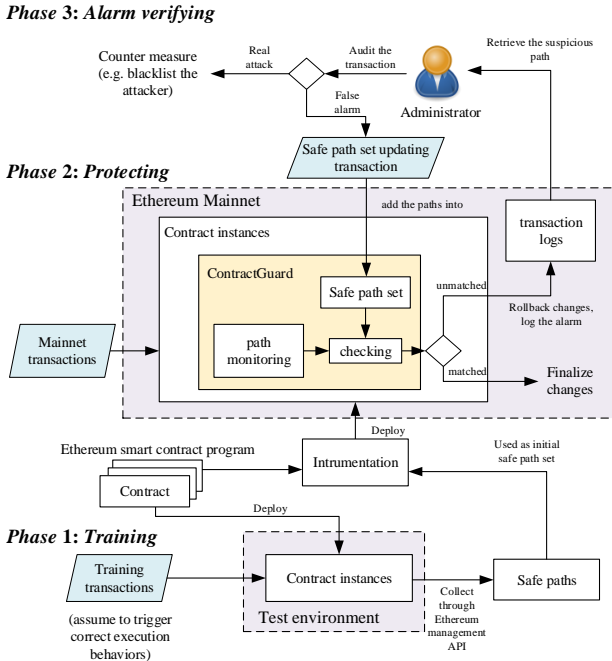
Phase 3: Alarm verifying

Counter measure (e.g. blacklist the attacker)

Real attack

Audit the transaction

Administrator

Retrieve the suspicious path

False alarm

Safe path set updating transaction

Phase 2: Protecting

Ethereum Mainnet

add the paths into

transaction logs

Contract instances

ContractGuard

Safe path set

unmatched

Rollback changes, log the alarm

Mainnet transactions

path monitoring

checking

matched

Finalize changes

Deploy

Ethereum smart contract program

Intrumentation

Used as initial safe path set

Contract

Deploy

Phase 1: Training

Training transactions

Contract instances

Collect through Ethereum management API

Safe paths

(assume to trigger correct execution behaviors)

Test environment